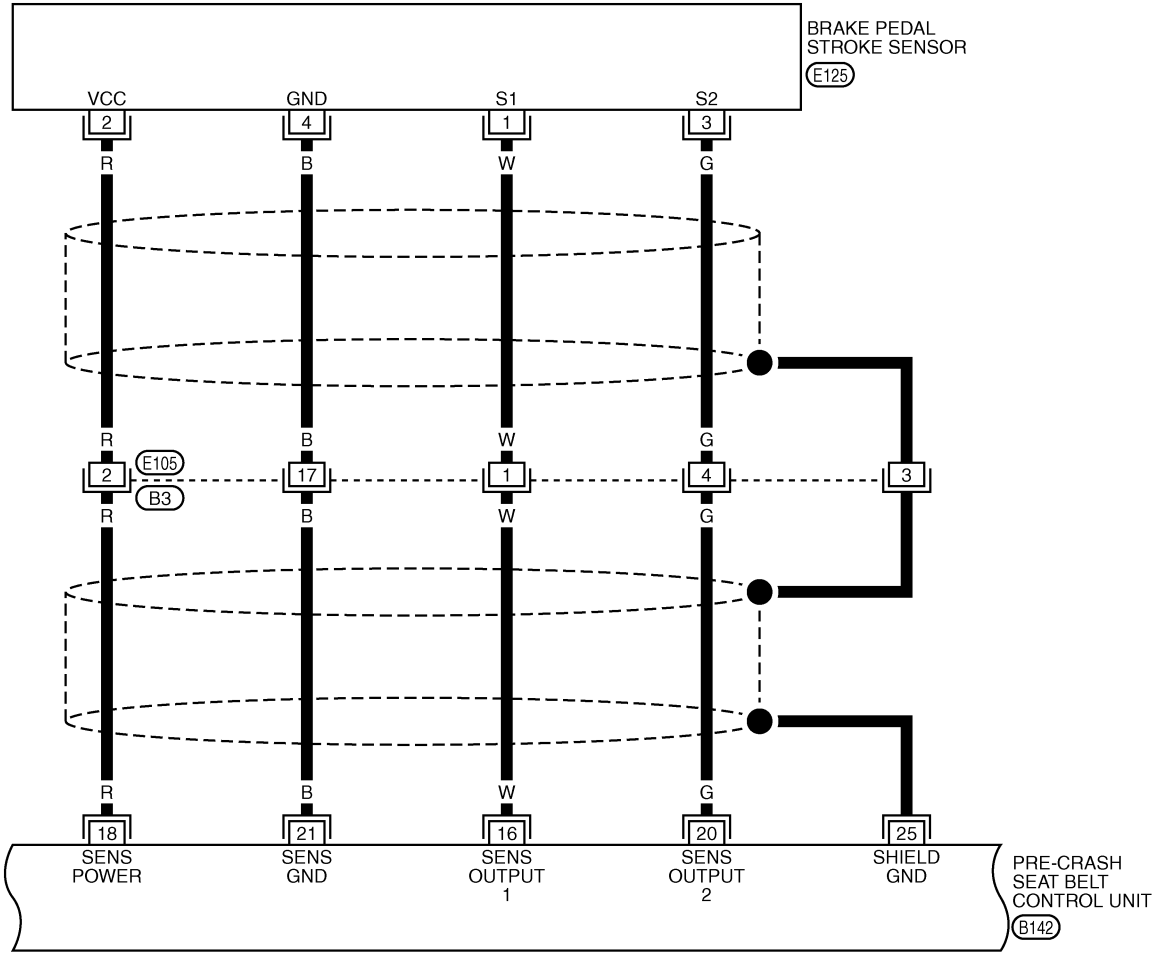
BRAKE PEDAL STROKE SENSOR
E125

VCC
GND
S1
S2

2
4
1
3

R
B
W
G

R
B
W
G

2
17
1
4
3
E105
B3

R
B
W
G

R
B
W
G

18
21
16
20
25

SENS POWER
SENS GND
SENS OUTPUT 1
SENS OUTPUT 2
SHIELD GND

PRE-CRASH SEAT BELT CONTROL UNIT
B142